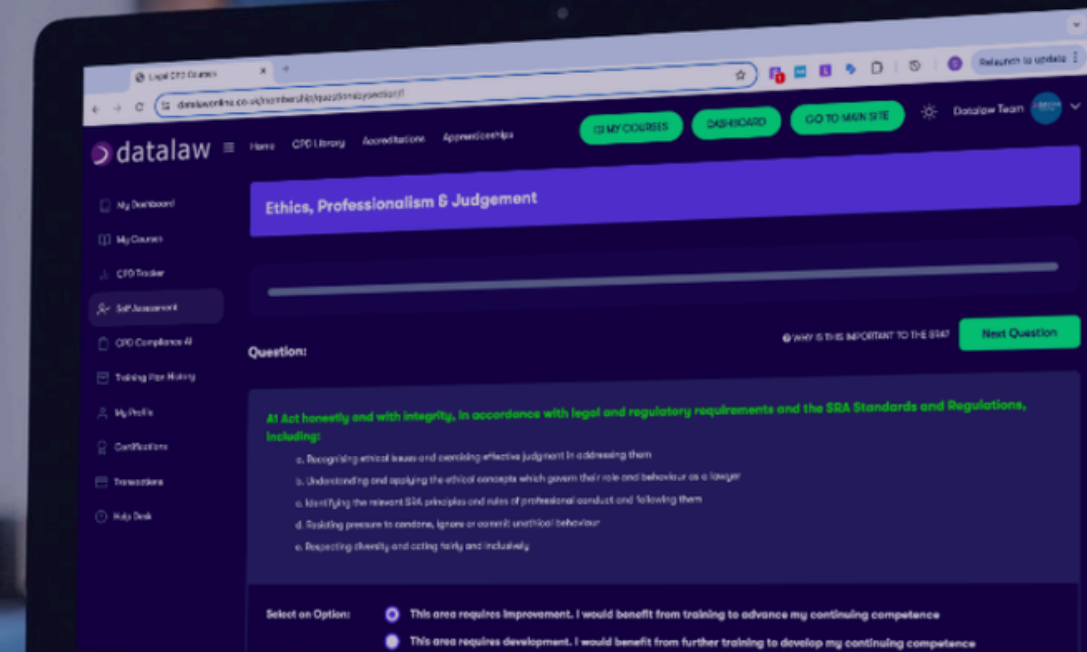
Legal CPD Courses

datalawonline.co.uk/membership/questionnaire/section/1

Relaunch to update

datalaw

Home CPD Library Accreditations Apprenticeships

MY COURSES DASHBOARD GO TO MAIN SITE

Datalaw Team

My Dashboard

My Courses

CPD Tracker

Self Assessment

CPD Compliance AI

Training Plan History

My Profile

Certifications

Transactions

Help Desk

Ethics, Professionalism & Judgement

WHY IS THIS IMPORTANT TO THE SRA?

Next Question

Question:

A1 Act honestly and with integrity, in accordance with legal and regulatory requirements and the SRA Standards and Regulations, including:

a. Recognising ethical issues and exercising effective judgment in addressing them

b. Understanding and applying the ethical concepts which govern their role and behaviour as a lawyer

c. Identifying the relevant SRA principles and rules of professional conduct and following them

d. Resisting pressure to condone, ignore or commit unethical behaviour

e. Respecting diversity and acting fairly and inclusively

Select an Option:

This area requires improvement. I would benefit from training to advance my continuing competence

This area requires development. I would benefit from further training to develop my continuing competence